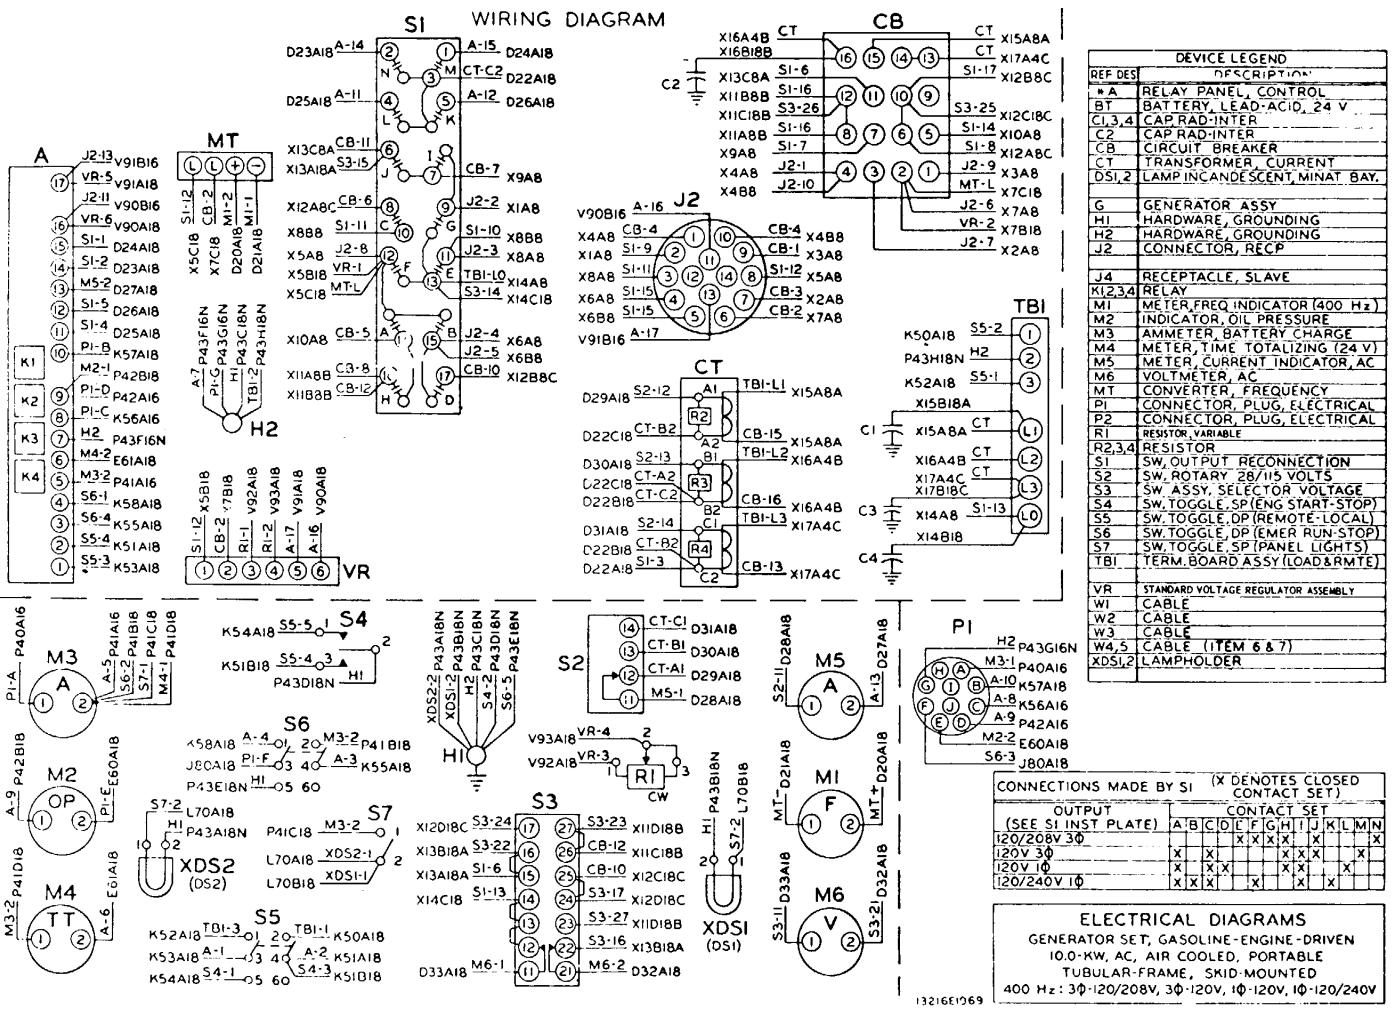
WIRING DIAGRAM

S1
D23A18 A-14 2 1 A-15 D24A18
N M CT-C2 D22A18 3
D25A18 A-11 4 5 A-12 D26A18
L K
X13C8A CB-11 6
X13A18A S3-15 J 7 CB-7 X9A8
X12A8C CB-6 8 9 J2-2 X1A8
X8B8 S1-11 C 10 G S1-10 X8B8
X5A8 J2-8 12 11 J2-3 X8A8
X5B18 VR-1 F E TB1-L0 X14A8
X5C18 MT-L 13 S3-14 X14C18
X10A8 CB-5 A B J2-4 X6A8
15 J2-5 X6B8
X11A8B CB-8 16 17 CB-10 X12B8C
X11B8B CB-12 H D

CB
X16A4B CT 16 15 14 13 CT X15A8A
X16B18B CT X17A4C
C2 S1-17 X12B8C
X13C8A S1-6
X11B8B S1-16 12 11 10 9
X11C18B S3-26 S3-25 X12C18C
X11A8B S1-16 8 7 6 5 S1-14 X10A8
X9A8 S1-7 S1-8 X12A8C
X4A8 J2-1 4 3 2 1 J2-9 X3A8
X4B8 J2-10 MT-L X7C18
J2-6 X7A8
VR-2 X7B18
J2-7 X2A8

A
J2-13 V91B16
17 VR-5 V91A18
J2-11 V90B16
16 VR-6 V90A18
15 S1-1 D24A18
14 S1-2 D23A18
13 M5-2 D27A18
12 S1-5 D26A18
11 S1-4 D25A18
10 P1-B K57A18
K1 M2-1 P42B18
K2 9 P1-D P42A16
P1-C K56A16
K3 7 H2 P43F16N
6 M4-2 E61A18
K4 5 M3-2 P41A16
4 S6-1 K58A18
3 S6-4 K55A18
2 S5-4 K51A18
1 S5-3 K53A18

MT
L L + -
S1-12 CB-2 M1-2 M1-1
X5C18 X7C18 D20A18 D21A18
P43F16N P43G16N P43C18N P43H18N
A-7 P1-G H1 TB1-2
H2

J2
V90B16 A-16
X4A8 CB-4 1 10 CB-4 X4B8
X1A8 S1-9 2 9 CB-1 X3A8
X8A8 S1-11 3 12 14 8 S1-12 X5A8
X6A8 S1-15 4 13 7 CB-3 X2A8
X6B8 S1-15 5 6 CB-2 X7A8
V91B16 A-17

CT
D29A18 S2-12 A1 TB1-L1 X15A8A
R2
D22C18 CT-B2 A2 CB-15 X15A8A
D30A18 S2-13 B1 TB1-L2 X16A4B
D22C18 CT-A2 R3
D22B18 CT-C2 B2 CB-16 X16A4B
D31A18 S2-14 C1 TB1-L3 X17A4C
D22B18 CT-B2 R4
D22A18 S1-3 C2 CB-13 X17A4C

TB1
K50A18 S5-2 1
P43H18N H2 2
K52A18 S5-1 3
X15B18A
C1 X15A8A CT L1
X16A4B CT L2
X17A4C CT
X17B18C L3
C3 X14A8 S1-13 L0
X14B18
C4

VR
S1-12 CB-2 X7B18 R1-1 R1-2 V92A18 V93A18 A-17 A-16 V91A18 V90A18
X5B18
1 2 3 4 5 6

DEVICE LEGEND
| REF DES | DESCRIPTION |
|---|---|
| *A | RELAY PANEL, CONTROL |
| BT | BATTERY, LEAD-ACID, 24 V |
| C1,3,4 | CAP RAD-INTER |
| C2 | CAP RAD-INTER |
| CB | CIRCUIT BREAKER |
| CT | TRANSFORMER, CURRENT |
| DS1,2 | LAMP INCANDESCENT, MINAT BAY. |
| G | GENERATOR ASSY |
| H1 | HARDWARE, GROUNDING |
| H2 | HARDWARE, GROUNDING |
| J2 | CONNECTOR, RECP |
| J4 | RECEPTACLE, SLAVE |
| K1,2,3,4 | RELAY |
| M1 | METER, FREQ INDICATOR (400 Hz) |
| M2 | INDICATOR, OIL PRESSURE |
| M3 | AMMETER, BATTERY CHARGE |
| M4 | METER, TIME TOTALIZING (24 V) |
| M5 | METER, CURRENT INDICATOR, AC |
| M6 | VOLTMETER, AC |
| MT | CONVERTER, FREQUENCY |
| P1 | CONNECTOR, PLUG, ELECTRICAL |
| P2 | CONNECTOR, PLUG, ELECTRICAL |
| R1 | RESISTOR, VARIABLE |
| R2,3,4 | RESISTOR |
| S1 | SW, OUTPUT RECONNECTION |
| S2 | SW, ROTARY 28/115 VOLTS |
| S3 | SW. ASSY, SELECTOR VOLTAGE |
| S4 | SW, TOGGLE, SP (ENG START-STOP) |
| S5 | SW, TOGGLE, DP (REMOTE-LOCAL) |
| S6 | SW, TOGGLE, DP (EMER RUN-STOP) |
| S7 | SW, TOGGLE, SP (PANEL LIGHTS) |
| TB1 | TERM. BOARD ASSY (LOAD & RMTE) |
| VR | STANDARD VOLTAGE REGULATOR ASSEMBLY |
| W1 | CABLE |
| W2 | CABLE |
| W3 | CABLE |
| W4,5 | CABLE (ITEM 6 & 7) |
| XDS1,2 | LAMPHOLDER |

M3
P1-A P40A16
A
A-5 P41A16
S6-2 P41B18
S7-1 P41C18
M4-1 P41D18
1 2

M2
A-9 P42B18
OP
P1-E E60A18
1 2

M4
M3-2 P41D18
TT
E61A18 A-6
1 2

S4
K54A18 S5-5 1
K51B18 S5-4 3 2
P43D18N H1

S6
K58A18 A-4 1 2 M3-2 P41B18
J80A18 P1-F 3 4 A-3 K55A18
P43E18N H1 5 6

S7
S7-2 L70A18
H1 P43A18N
P41C18 M3-2 1
L70A18 XDS2-1 2
L70B18 XDS1-1
XDS2
(DS2)

S5
K52A18 TB1-3 1 2 TB1-1 K50A18
K53A18 A-1 3 4 A-2 K51A18
K54A18 S4-1 5 6 S4-3 K51B18

H1
XDS2-2 XDS1-2 H1-2 H2-2 S4-2 S6-5
P43A18N P43B18N P43C18N P43D18N P43E18N

S2
14 CT-C1 D31A18
13 CT-B1 D30A18
12 CT-A1 D29A18
11 M5-1 D28A18

V93A18 VR-4 2
V92A18 VR-3 1 R1 3
CW

S3
X12D18C S3-24 17 27 S3-23 X11D18B
X13B18A S3-22 16 26 CB-12 X11C18B
X13A18A S1-6 15 25 CB-10 X12C18C
X14C18 S1-13 14 24 S3-17 X12D18C
13 23 S3-27 X11D18B
12 22 S3-16 X13B18A
D33A18 M6-1 11 21 M6-2 D32A18

H1 P43B18N
S7-2 L70B18
2 1
XDS1
(DS1)

M5
S2-11 D28A18
A
A-13 D27A18
1 2

M1
MT- D21A18
F
MT+ D20A18
1 2

M6
S3-11 D33A18
V
S3-21 D32A18
1 2

P1
H2 P43G16N
M3-1 P40A16
A-10 K57A18
A-8 K56A16
A-9 P42A16
M2-2 E60A18
S6-3 J80A18
H A G B F J C E D

CONNECTIONS MADE BY S1 (X DENOTES CLOSED CONTACT SET)
| OUTPUT (SEE S1 INST PLATE) | A | B | C | D | E | F | G | H | I | J | K | L | M | N |
|---|---|---|---|---|---|---|---|---|---|---|---|---|---|---|
| 120/208V 3Φ | | | | | | X | X | X | X | | X | | | X |
| 120V 3Φ | X | | | X | | | | X | X | X | | | X | |
| 120V 1Φ | X | | | X | X | | | X | | | X | | | |
| 120/240V 1Φ | X | X | X | | | | | X | | X | | | | |

ELECTRICAL DIAGRAMS
GENERATOR SET, GASOLINE-ENGINE-DRIVEN
10.0-KW, AC, AIR COOLED, PORTABLE
TUBULAR-FRAME, SKID-MOUNTED
400 Hz: 3Φ-120/208V, 3Φ-120V, 1Φ-120V, 1Φ-120/240V

13216E1969